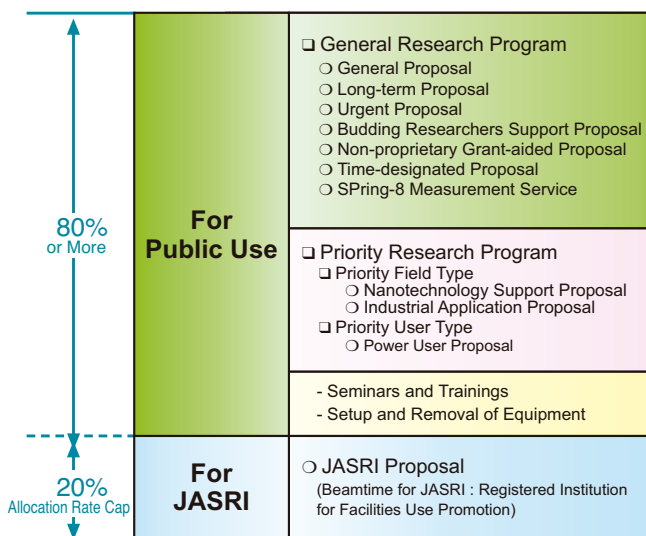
80%
or More

20%
Allocation Rate Cap

For Public Use

❑ General Research Program
❍ General Proposal
❍ Long-term Proposal
❍ Urgent Proposal
❍ Budding Researchers Support Proposal
❍ Non-proprietary Grant-aided Proposal
❍ Time-designated Proposal
❍ SPring-8 Measurement Service

❑ Priority Research Program
❑ Priority Field Type
❍ Nanotechnology Support Proposal
❍ Industrial Application Proposal
❑ Priority User Type
❍ Power User Proposal

- Seminars and Trainings
- Setup and Removal of Equipment

For JASRI

❍ JASRI Proposal
(Beamtime for JASRI : Registered Institution for Facilities Use Promotion)